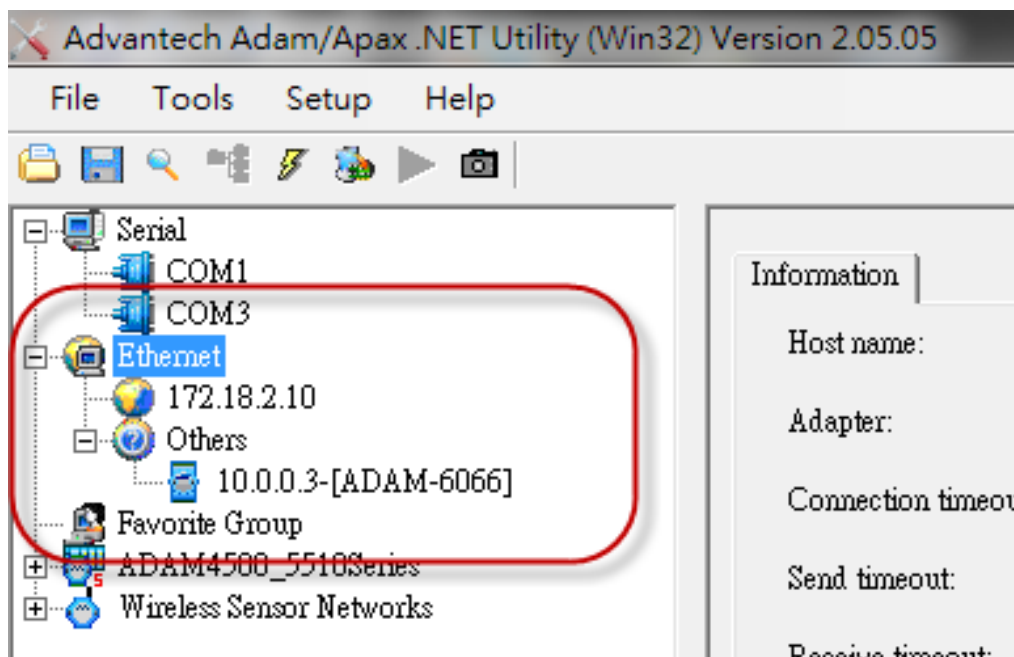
Advantech Adam/Apax .NET Utility (Win32) Version 2.05.05

File Tools Setup Help

Serial
COM1
COM3
Ethernet
172.18.2.10
Others
10.0.0.3-[ADAM-6066]
Favorite Group
ADAM4500_5510Series
Wireless Sensor Networks

Information

Host name:

Adapter:

Connection timeou

Send timeout:

Receive timeout: